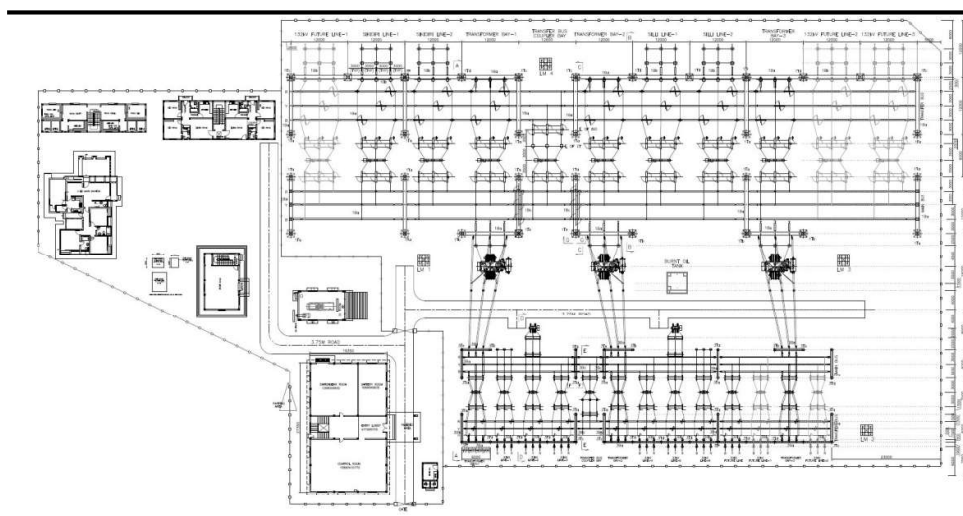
132kV FUTURE LINE-1  SINDRI LINE-1  SINDRI LINE-2  TRANSFORMER BAY-1  TRANSFER BUS COUPLER BAY  TRANSFORMER BAY-2  SILLI LINE-1  SILLI LINE-2  TRANSFORMER BAY-3  132kV FUTURE LINE-2  132kV FUTURE LINE-3

LM 4

LM

BURNT OIL TANK

LM 3

LM 2

3.75M ROAD

CONFERENCE ROOM

BATTERY ROOM

CONTROL ROOM

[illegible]